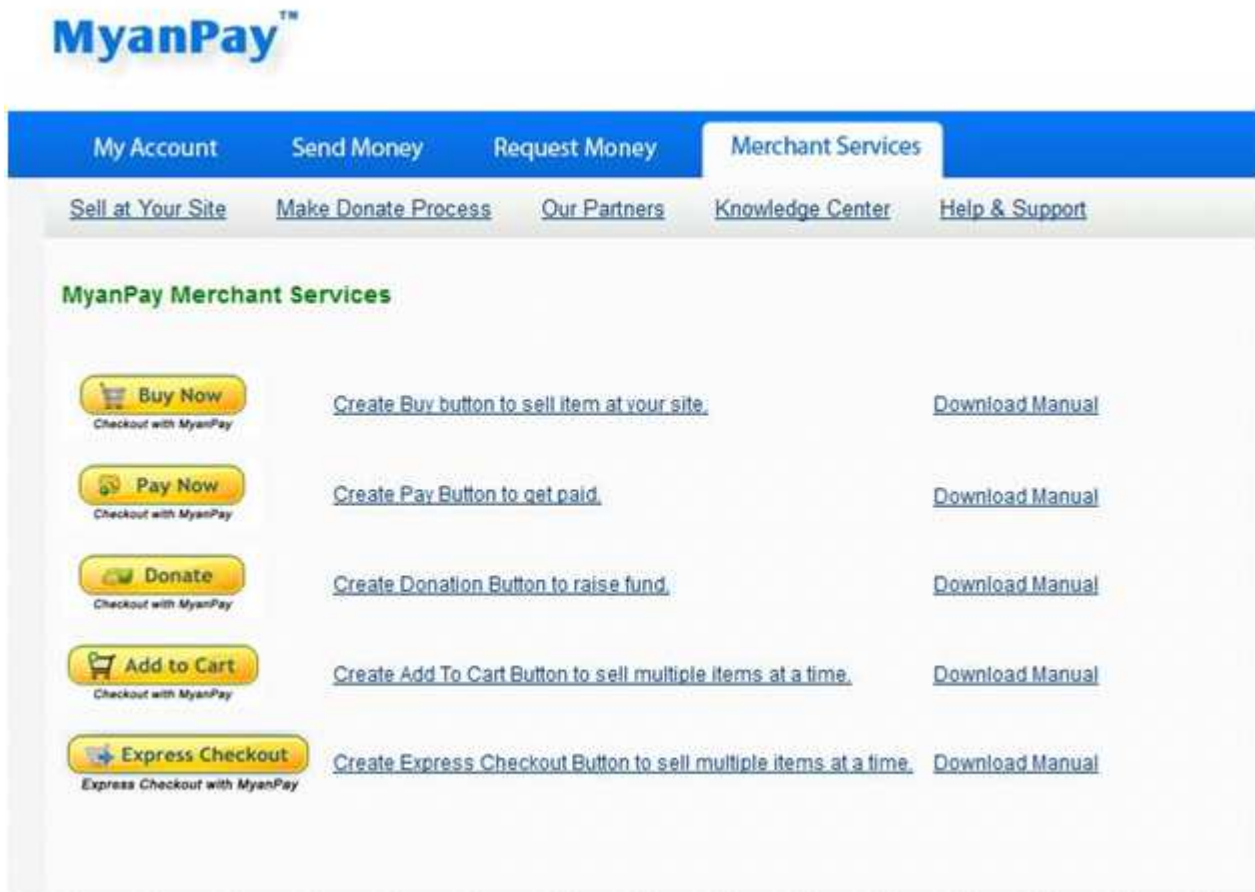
MyanPay™

My Account Send Money Request Money Merchant Services

Sell at Your Site Make Donate Process Our Partners Knowledge Center Help & Support

MyanPay Merchant Services

Buy Now
Checkout with MyanPay
Create Buy button to sell item at your site.
Download Manual

Pay Now
Checkout with MyanPay
Create Pay Button to get paid.
Download Manual

Donate
Checkout with MyanPay
Create Donation Button to raise fund.
Download Manual

Add to Cart
Checkout with MyanPay
Create Add To Cart Button to sell multiple items at a time.
Download Manual

Express Checkout
Express Checkout with MyanPay
Create Express Checkout Button to sell multiple items at a time.
Download Manual